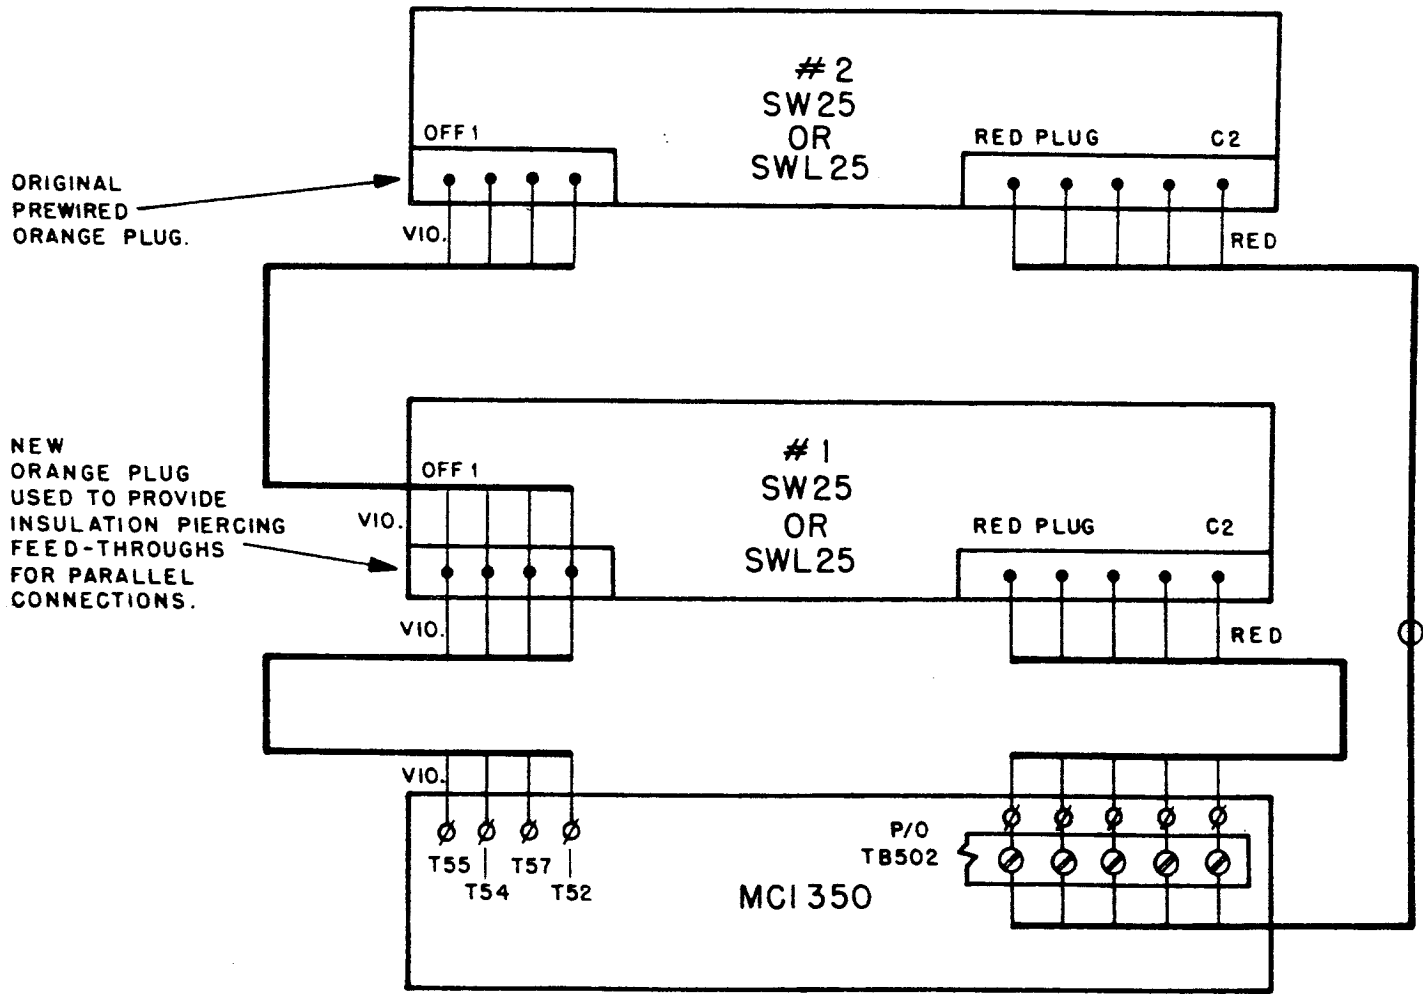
#2
SW25
OR
SWL25

OFF 1

RED PLUG

C2

ORIGINAL PREWIRED ORANGE PLUG.

VIO.

RED

#1
SW25
OR
SWL25

NEW ORANGE PLUG USED TO PROVIDE INSULATION PIERCING FEED-THROUGHS FOR PARALLEL CONNECTIONS.

OFF 1

VIO.

RED PLUG

C2

VIO.

RED

VIO.

T55

T54

T57

T52

P/O
TB502

MCI 350